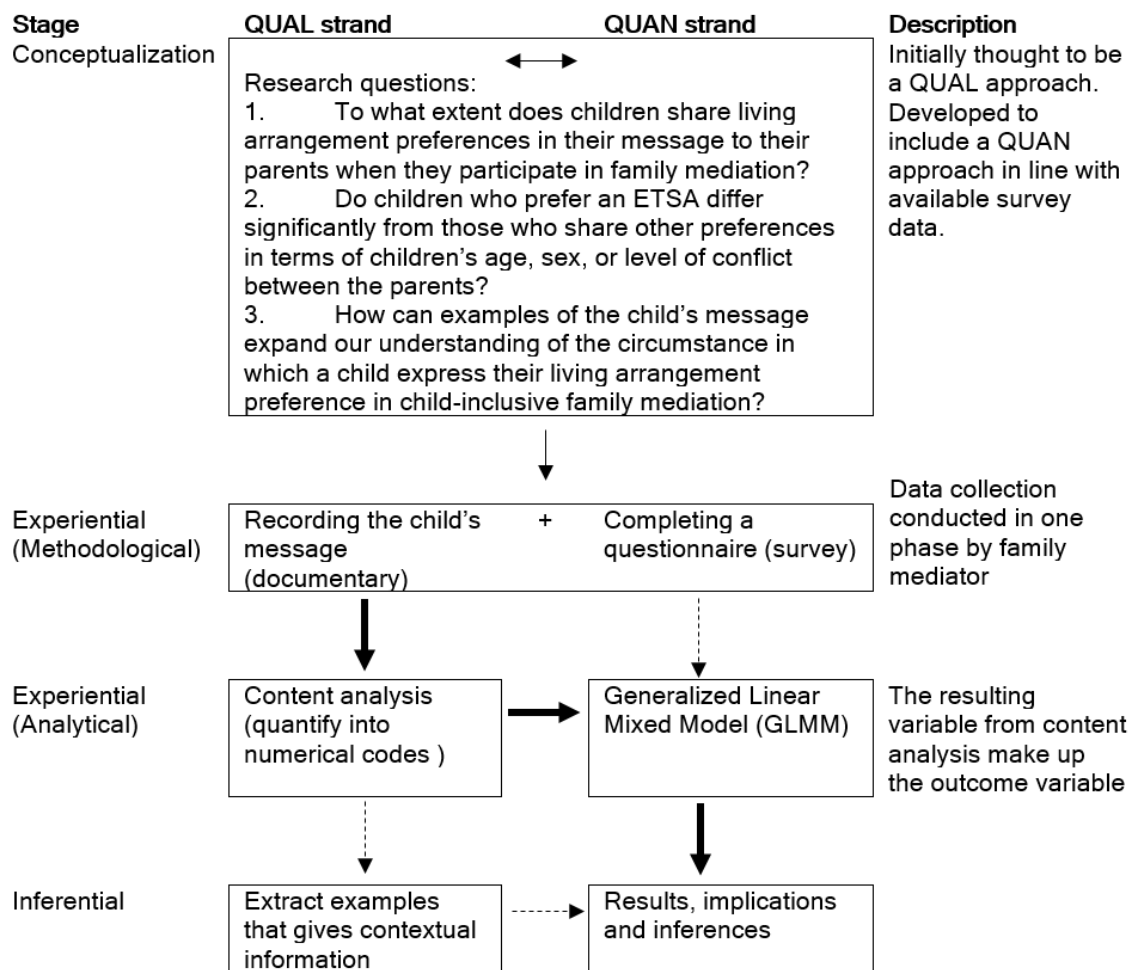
Stage
QUAL strand
QUAN strand
Description

Conceptualization

Research questions:
1. To what extent does children share living arrangement preferences in their message to their parents when they participate in family mediation?
2. Do children who prefer an ETSA differ significantly from those who share other preferences in terms of children's age, sex, or level of conflict between the parents?
3. How can examples of the child's message expand our understanding of the circumstance in which a child express their living arrangement preference in child-inclusive family mediation?

Initially thought to be a QUAL approach. Developed to include a QUAN approach in line with available survey data.

Experiential (Methodological)

Recording the child's message (documentary)
+
Completing a questionnaire (survey)

Data collection conducted in one phase by family mediator

Experiential (Analytical)

Content analysis (quantify into numerical codes )

Generalized Linear Mixed Model (GLMM)

The resulting variable from content analysis make up the outcome variable

Inferential

Extract examples that gives contextual information

Results, implications and inferences